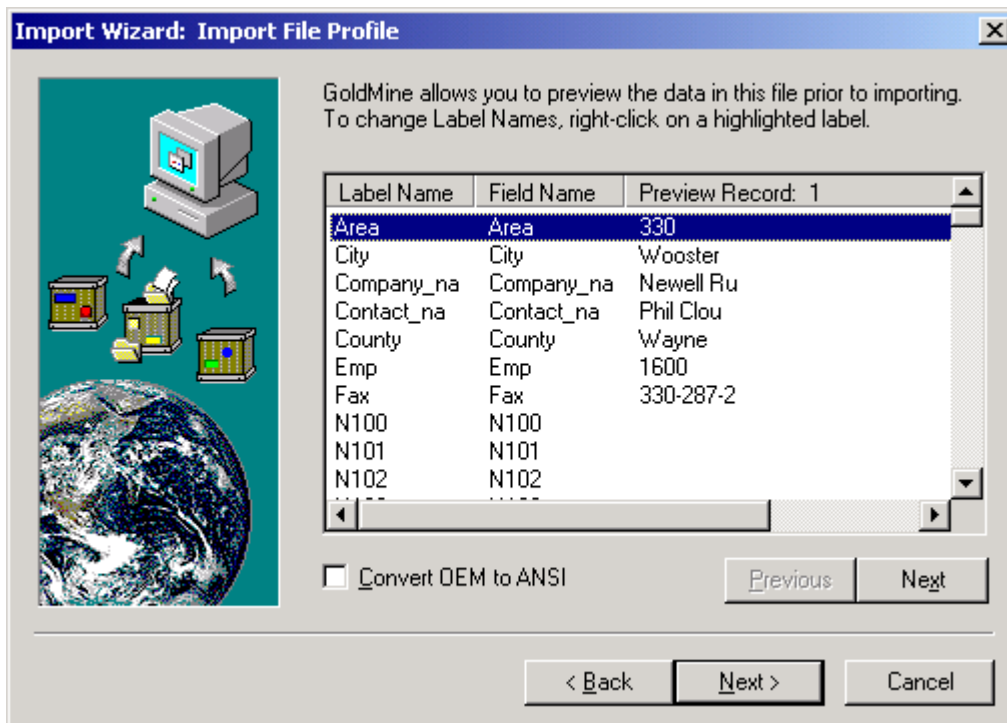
Import Wizard: Import File Profile

GoldMine allows you to preview the data in this file prior to importing. To change Label Names, right-click on a highlighted label.

| Label Name | Field Name | Preview Record: 1 |
|---|---|---|
| Area | Area | 330 |
| City | City | Wooster |
| Company_na | Company_na | Newell Ru |
| Contact_na | Contact_na | Phil Clou |
| County | County | Wayne |
| Emp | Emp | 1600 |
| Fax | Fax | 330-287-2 |
| N100 | N100 | |
| N101 | N101 | |
| N102 | N102 | |
| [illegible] | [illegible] | |

Convert OEM to ANSI

Previous

Next

< Back

Next >

Cancel